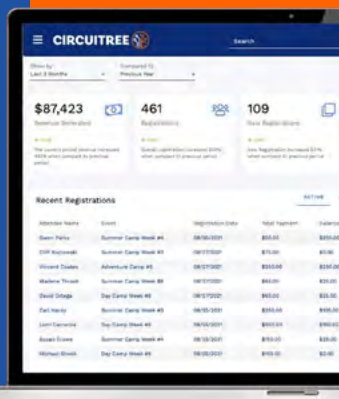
CIRCUITREE

Search

Show by
Last 6 Months

Compared to
Previous Year

$87,423
Revenue Generated
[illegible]
The current period revenue increased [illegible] when compared to previous period

461
Registrations
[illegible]
Overall registrations increased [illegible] when compared to previous period

109
New Registrations
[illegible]
New Registrations increased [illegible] when compared to previous period

Recent Registrations

ACTIVE

| Attendee Name | Event | Registration Date | Total Payment | Balance |
|---|---|---|---|---|
| Dawn Parks | Summer Camp Week #4 | 08/30/2021 | $55.00 | $355.00 |
| Cliff Kozlowski | Summer Camp Week #4 | 08/17/2021 | $75.00 | $0.00 |
| Vincent Coates | Adventure Camp #3 | 08/17/2021 | $550.00 | $250.00 |
| Marlene Thrush | Summer Camp Week #8 | 08/17/2021 | $60.00 | $35.00 |
| David Ortega | Day Camp Week #8 | 08/17/2021 | $65.00 | $35.00 |
| Carl Hardy | Summer Camp Week #3 | 08/16/2021 | $255.00 | $355.00 |
| Lorri Camarota | Day Camp Week #3 | 08/10/2021 | $503.00 | $150.00 |
| Susan Crowe | Summer Camp Week #5 | 08/10/2021 | $60.00 | $35.00 |
| Michael Shields | Day Camp Week #5 | 08/09/2021 | $155.00 | $0.00 |